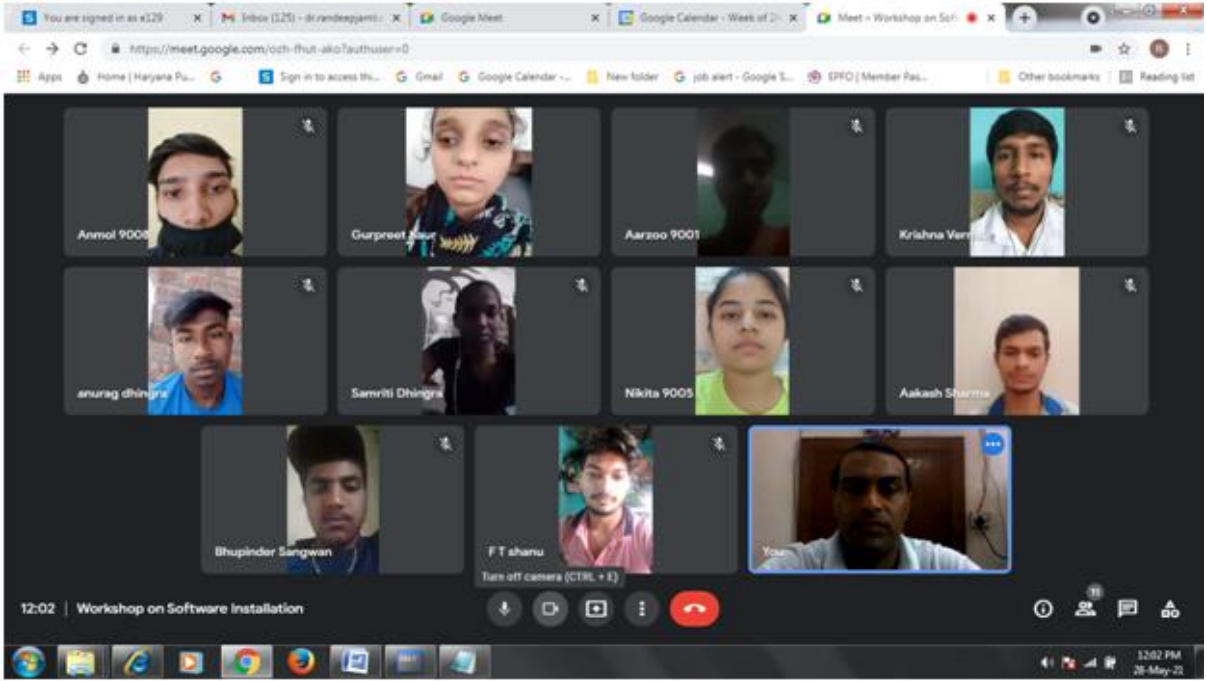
You are signed in as x129 ×
Inbox (125) - dr.randeepjamb... ×
Google Meet ×
Google Calendar - Week of 2... ×
Meet – Workshop on Soft... ×

https://meet.google.com/ozh-fhut-ako?authuser=0

Apps Home | Haryana Pu... Sign in to access thi... Gmail Google Calendar -... New folder job alert - Google S... EPFO | Member Pas... Other bookmarks Reading list

Anmol 9008
Gurpreet Kaur
Aarzoo 9001
Krishna Ver
anurag dhingra
Samriti Dhingra
Nikita 9005
Aakash Sharma
Bhupinder Sangwan
F T shanu
You

Turn off camera (CTRL + E)

12:02 | Workshop on Software Installation

11

12:02 PM
28-May-21